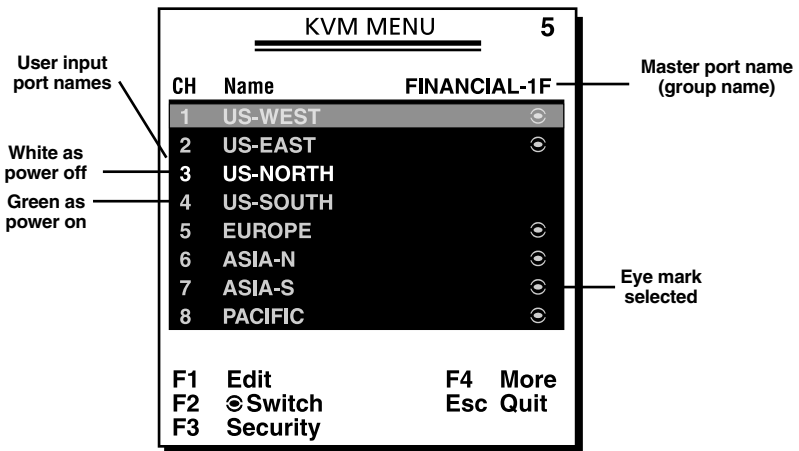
KVM MENU 5

User input port names

CH Name FINANCIAL-1F

Master port name (group name)

| CH | Name | |
|---|---|---|
| 1 | US-WEST | ⦿ |
| 2 | US-EAST | ⦿ |
| 3 | US-NORTH | |
| 4 | US-SOUTH | |
| 5 | EUROPE | ⦿ |
| 6 | ASIA-N | ⦿ |
| 7 | ASIA-S | ⦿ |
| 8 | PACIFIC | ⦿ |

White as power off

Green as power on

Eye mark selected

F1 Edit
F2 ⦿Switch
F3 Security
F4 More
Esc Quit